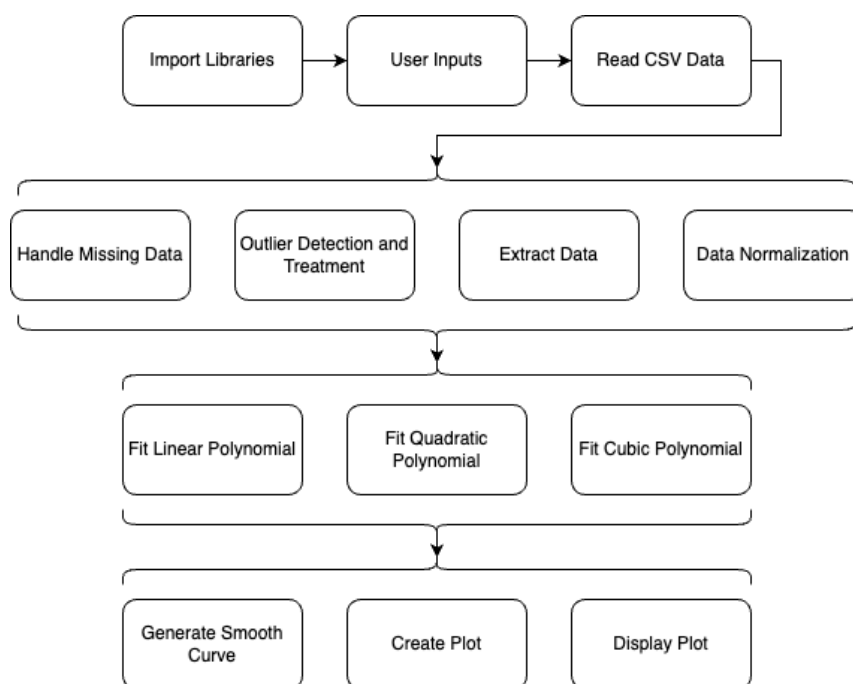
Import Libraries

User Inputs

Read CSV Data

Handle Missing Data

Outlier Detection and Treatment

Extract Data

Data Normalization

Fit Linear Polynomial

Fit Quadratic Polynomial

Fit Cubic Polynomial

Generate Smooth Curve

Create Plot

Display Plot